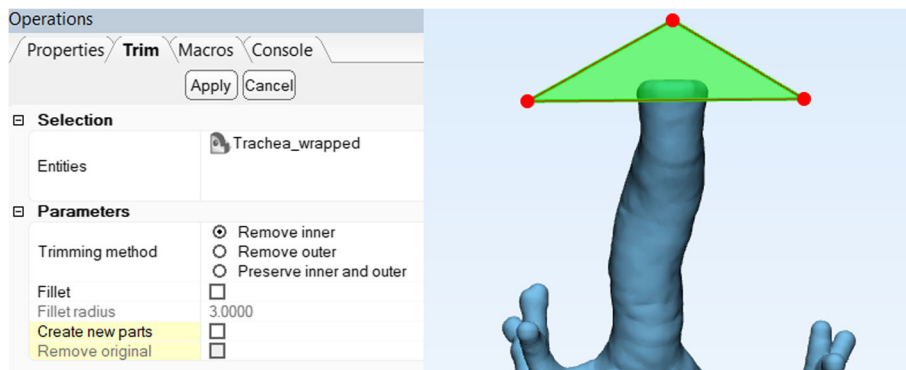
Operations

Properties Trim Macros Console

Apply Cancel

⊟ Selection

Entities | Trachea_wrapped

⊟ Parameters

Trimming method | ⦿ Remove inner
○ Remove outer
○ Preserve inner and outer

Fillet | ☐

Fillet radius | 3.0000

Create new parts | ☐

Remove original | ☐